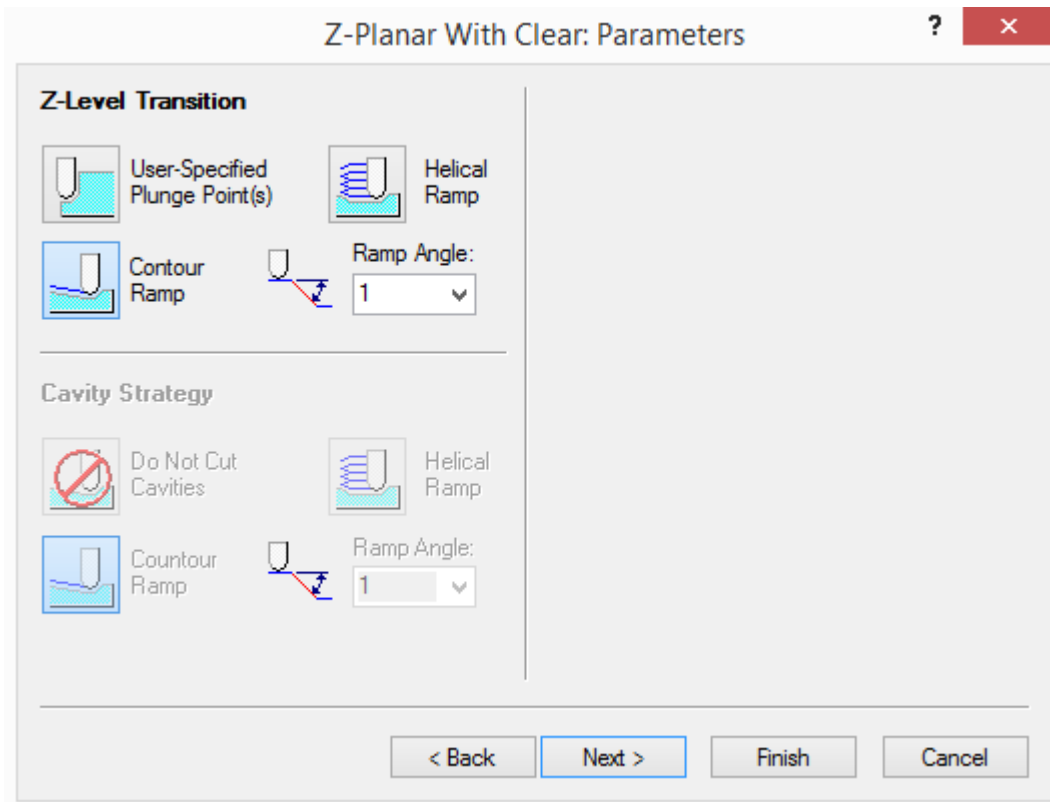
Z-Planar With Clear: Parameters

?

×

Z-Level Transition

User-Specified Plunge Point(s)

Helical Ramp

Contour Ramp

Ramp Angle:

1

Cavity Strategy

Do Not Cut Cavities

Helical Ramp

Countour Ramp

Ramp Angle:

1

< Back

Next >

Finish

Cancel